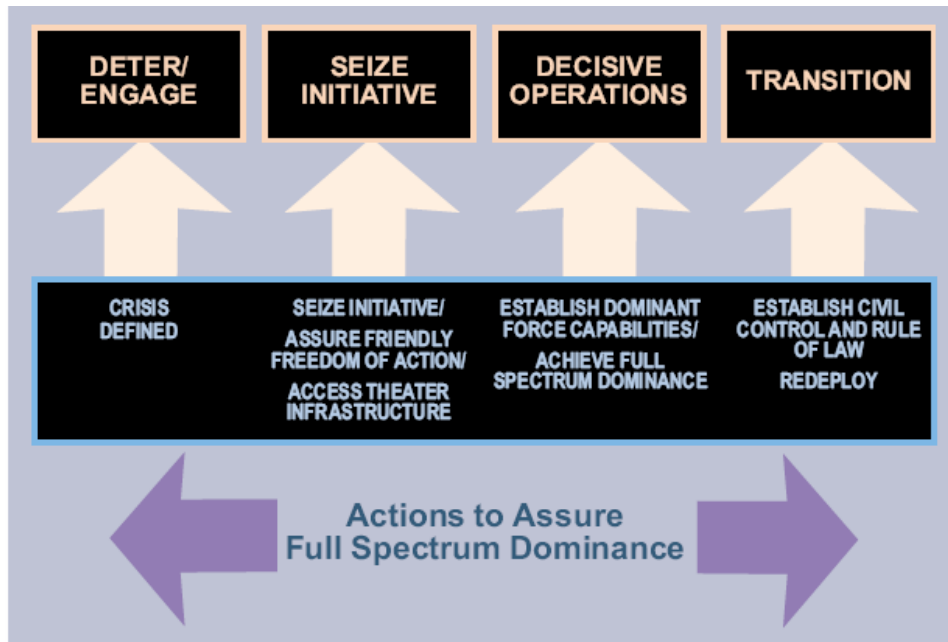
DETER/ ENGAGE

SEIZE INITIATIVE

DECISIVE OPERATIONS

TRANSITION

CRISIS DEFINED

SEIZE INITIATIVE/

ASSURE FRIENDLY FREEDOM OF ACTION/

ACCESS THEATER INFRASTRUCTURE

ESTABLISH DOMINANT FORCE CAPABILITIES/

ACHIEVE FULL SPECTRUM DOMINANCE

ESTABLISH CIVIL CONTROL AND RULE OF LAW

REDEPLOY

Actions to Assure Full Spectrum Dominance